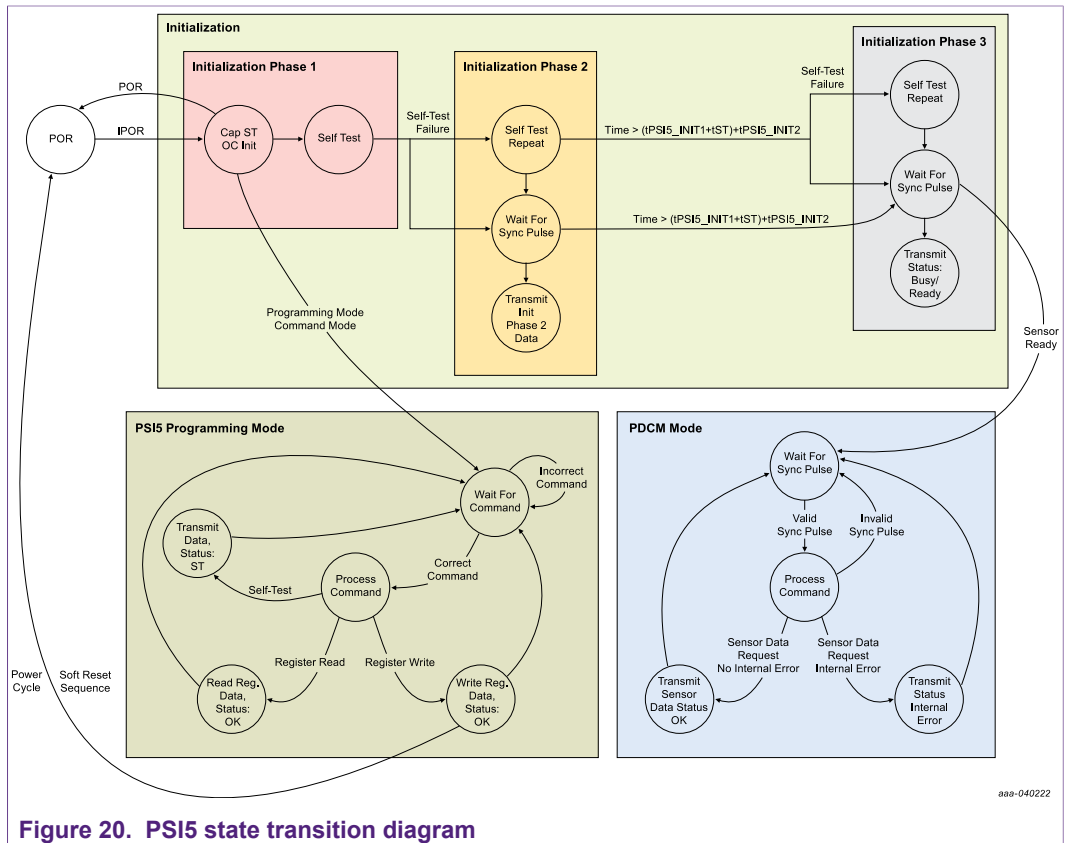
Initialization

Initialization Phase 1

Initialization Phase 2

Initialization Phase 3

POR

POR

IPOR

Cap ST OC Init

Self Test

Self-Test Failure

Self Test Repeat

Time > (tPSI5_INIT1+tST)+tPSI5_INIT2

Self-Test Failure

Self Test Repeat

Wait For Sync Pulse

Time > (tPSI5_INIT1+tST)+tPSI5_INIT2

Wait For Sync Pulse

Transmit Status: Busy/ Ready

Transmit Init Phase 2 Data

Programming Mode Command Mode

Sensor Ready

PSI5 Programming Mode

Wait For Command

Incorrect Command

Transmit Data, Status: ST

Process Command

Correct Command

Self-Test

Register Read

Register Write

Read Reg. Data, Status: OK

Write Reg. Data, Status: OK

Power Cycle

Soft Reset Sequence

PDCM Mode

Wait For Sync Pulse

Valid Sync Pulse

Invalid Sync Pulse

Process Command

Sensor Data Request No Internal Error

Sensor Data Request Internal Error

Transmit Sensor Data Status OK

Transmit Status Internal Error

aaa-040222

Figure 20. PSI5 state transition diagram